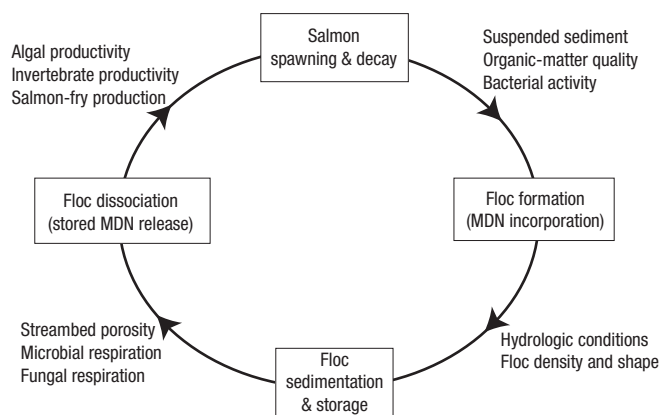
Salmon spawning & decay

Suspended sediment
Organic-matter quality
Bacterial activity

Floc formation (MDN incorporation)

Hydrologic conditions
Floc density and shape

Floc sedimentation & storage

Streambed porosity
Microbial respiration
Fungal respiration

Floc dissociation (stored MDN release)

Algal productivity
Invertebrate productivity
Salmon-fry production